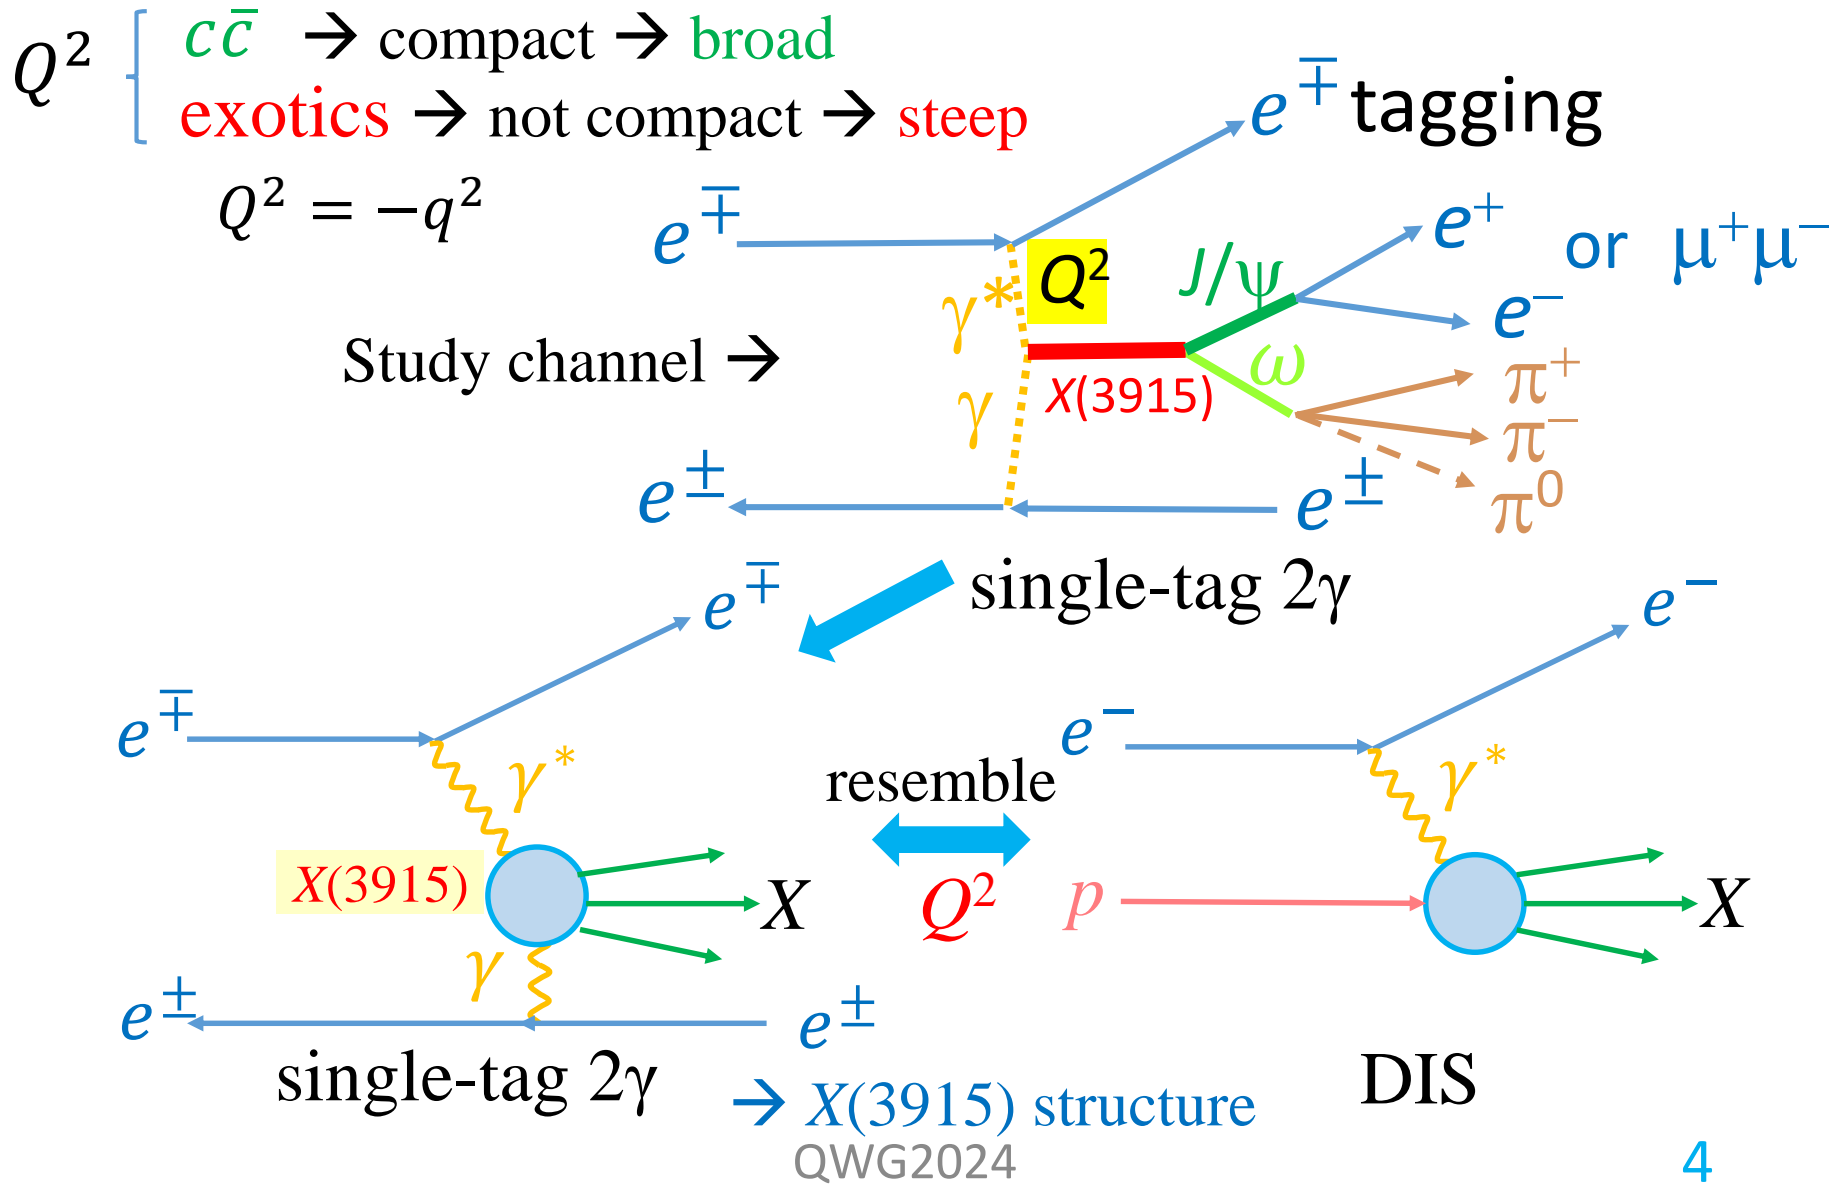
$Q^2$ $c\bar{c}$ → compact → broad
exotics → not compact → steep

$Q^2 = -q^2$

$e^{\mp}$ tagging

$e^{\mp}$

$\gamma^*$ $Q^2$ $J/\psi$ $e^+$ or $\mu^+\mu^-$

$e^-$

Study channel → $\omega$

$\gamma$ $X(3915)$ $\pi^+$

$\pi^-$

$e^{\pm}$ $e^{\pm}$ $\pi^0$

single-tag $2\gamma$

$e^{\mp}$ $e^-$

$e^{\mp}$ $e^-$

$\gamma^*$ resemble $\gamma^*$

$X(3915)$ $X$ $Q^2$ $p$ $X$

$\gamma$

$e^{\pm}$ $e^{\pm}$

single-tag $2\gamma$ DIS

→ $X(3915)$ structure

QWG2024

4